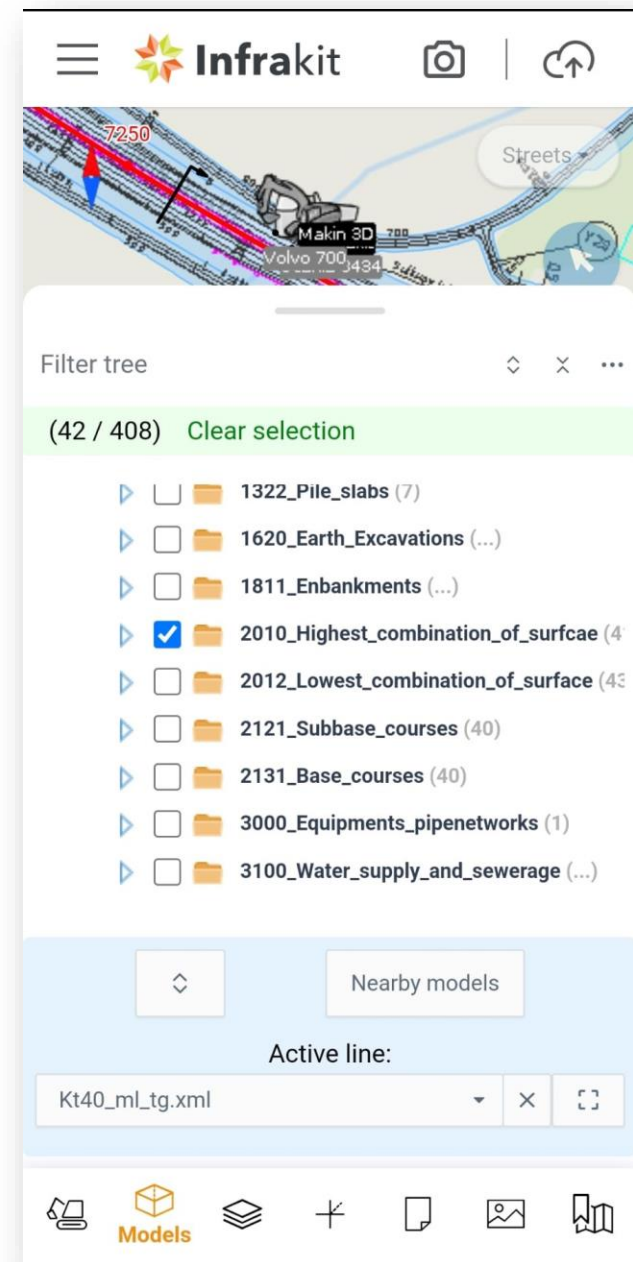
Infrakit

7250

Streets

Makin 3D

Volvo 700

Filter tree

(42 / 408) Clear selection

1322_Pile_slabs (7)

1620_Earth_Excavations (...)

1811_Enbankments (...)

2010_Highest_combination_of_surfcae (4

2012_Lowest_combination_of_surface (43

2121_Subbase_courses (40)

2131_Base_courses (40)

3000_Equipments_pipenetworks (1)

3100_Water_supply_and_sewerage (...)

Nearby models

Active line:

Kt40_ml_tg.xml

Models